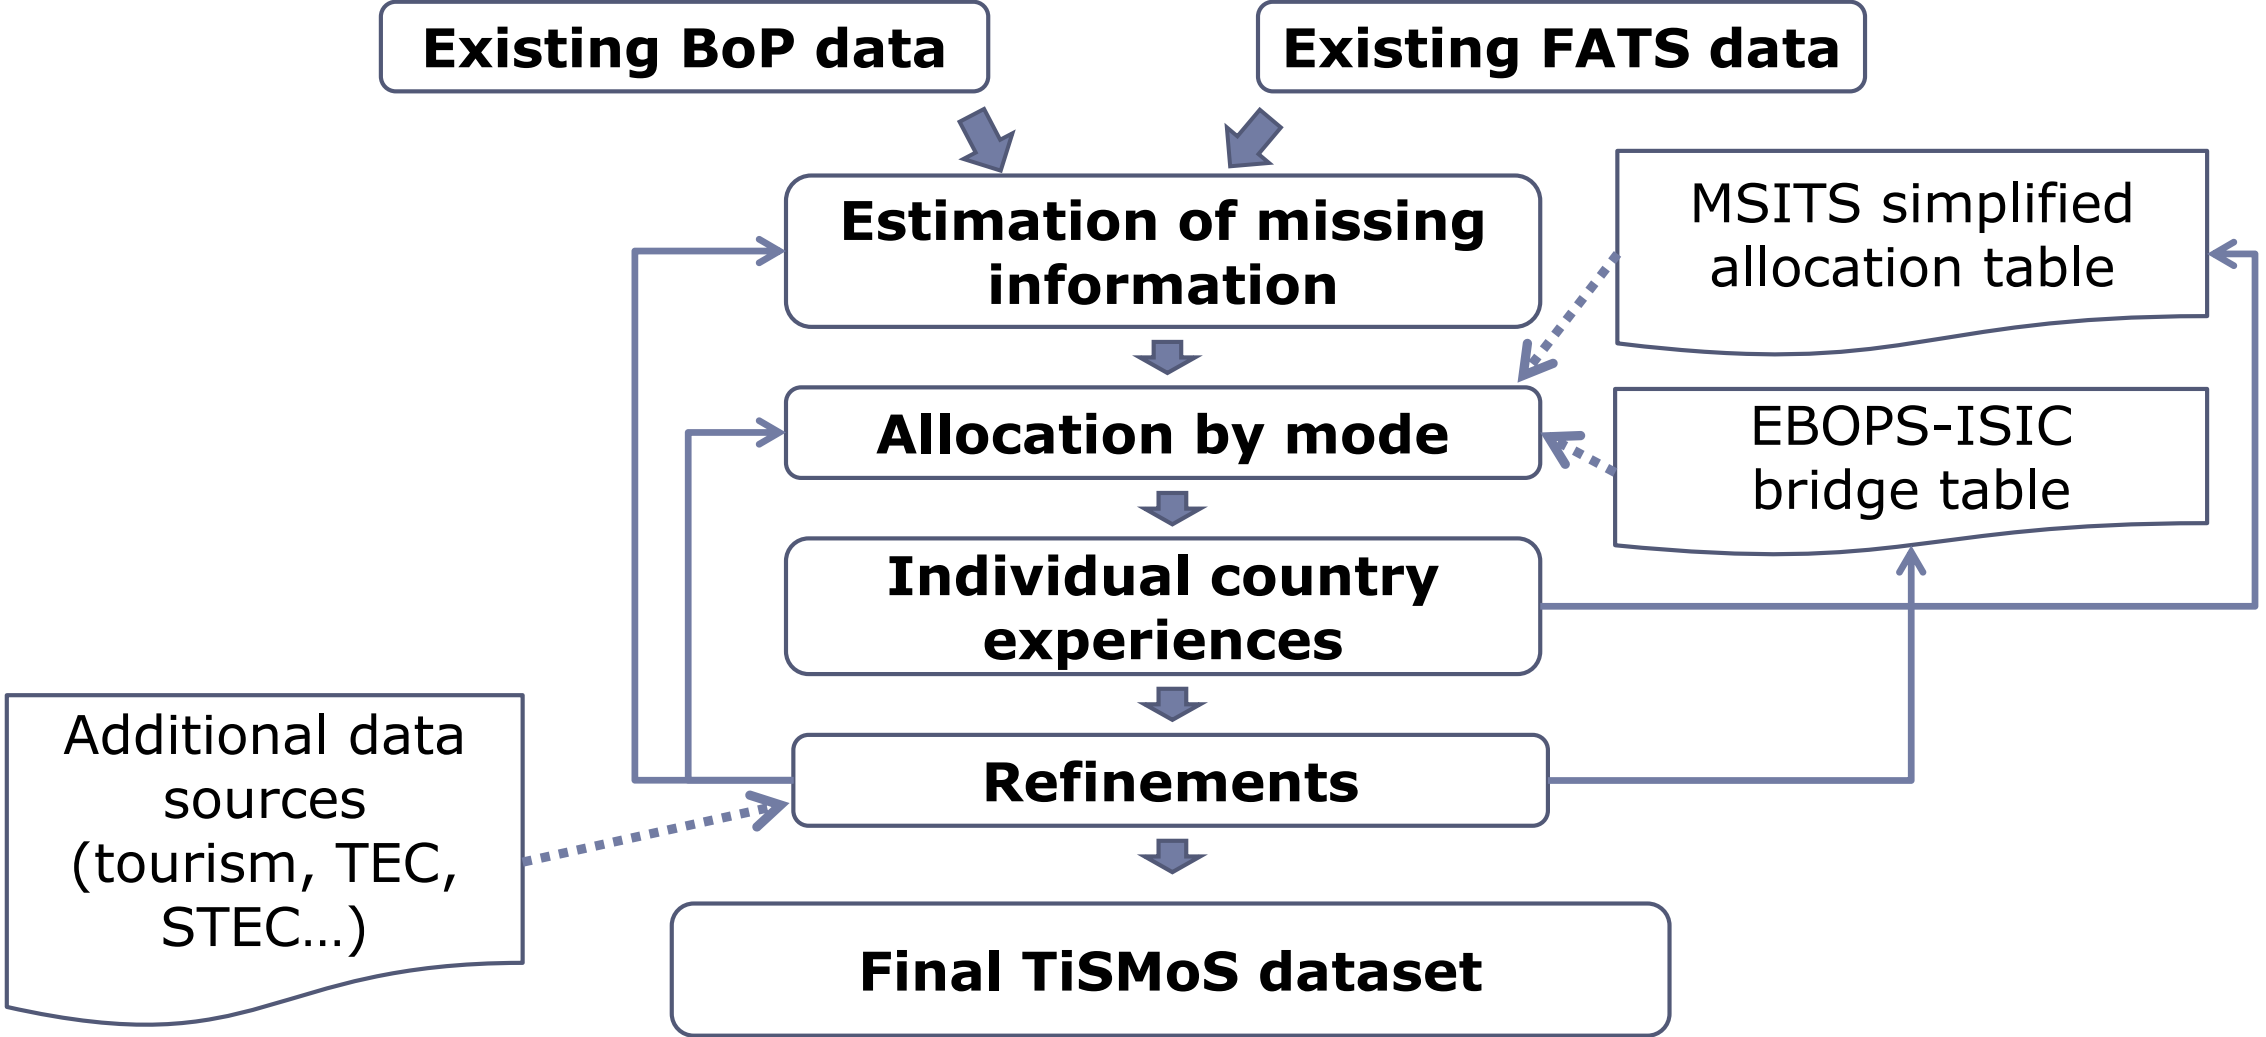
Existing BoP data

Existing FATS data

Estimation of missing information

MSITS simplified allocation table

Allocation by mode

EBOPS-ISIC bridge table

Individual country experiences

Additional data sources (tourism, TEC, STEC...)

Refinements

Final TiSMoS dataset